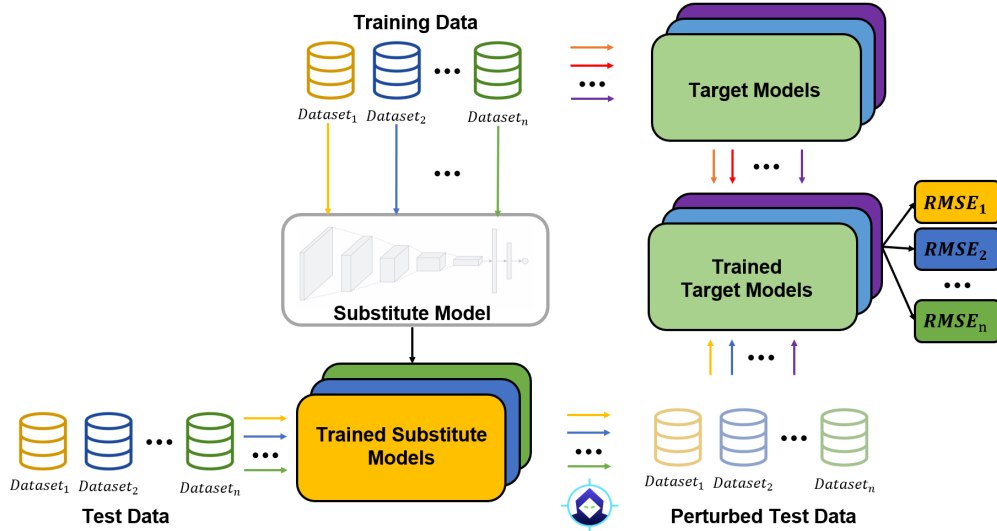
Training Data

$Dataset_1$ $Dataset_2$ ••• $Dataset_n$

Target Models

•••

•••

•••

Substitute Model

Trained Target Models

$RMSE_1$

$RMSE_2$

•••

$RMSE_n$

•••

•••

$Dataset_1$ $Dataset_2$ ••• $Dataset_n$

Test Data

•••

Trained Substitute Models

•••

$Dataset_1$ $Dataset_2$ ••• $Dataset_n$

Perturbed Test Data